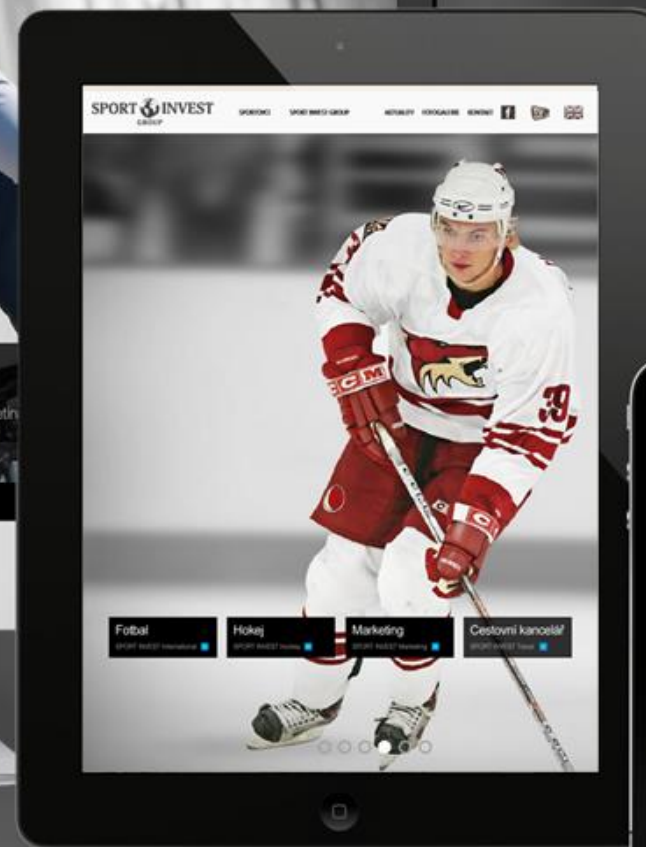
SPORT INVEST GROUP

SPORTOVCI SPORT INVEST GROUP AKTUALITY FOTOGALERIE KONTAKT

CCM

39

Fotbal
SPORT INVEST International

Hokej
SPORT INVEST Hockey

Marketing
SPORT INVEST Marketing

Cestovní kancelář
SPORT INVEST Travel